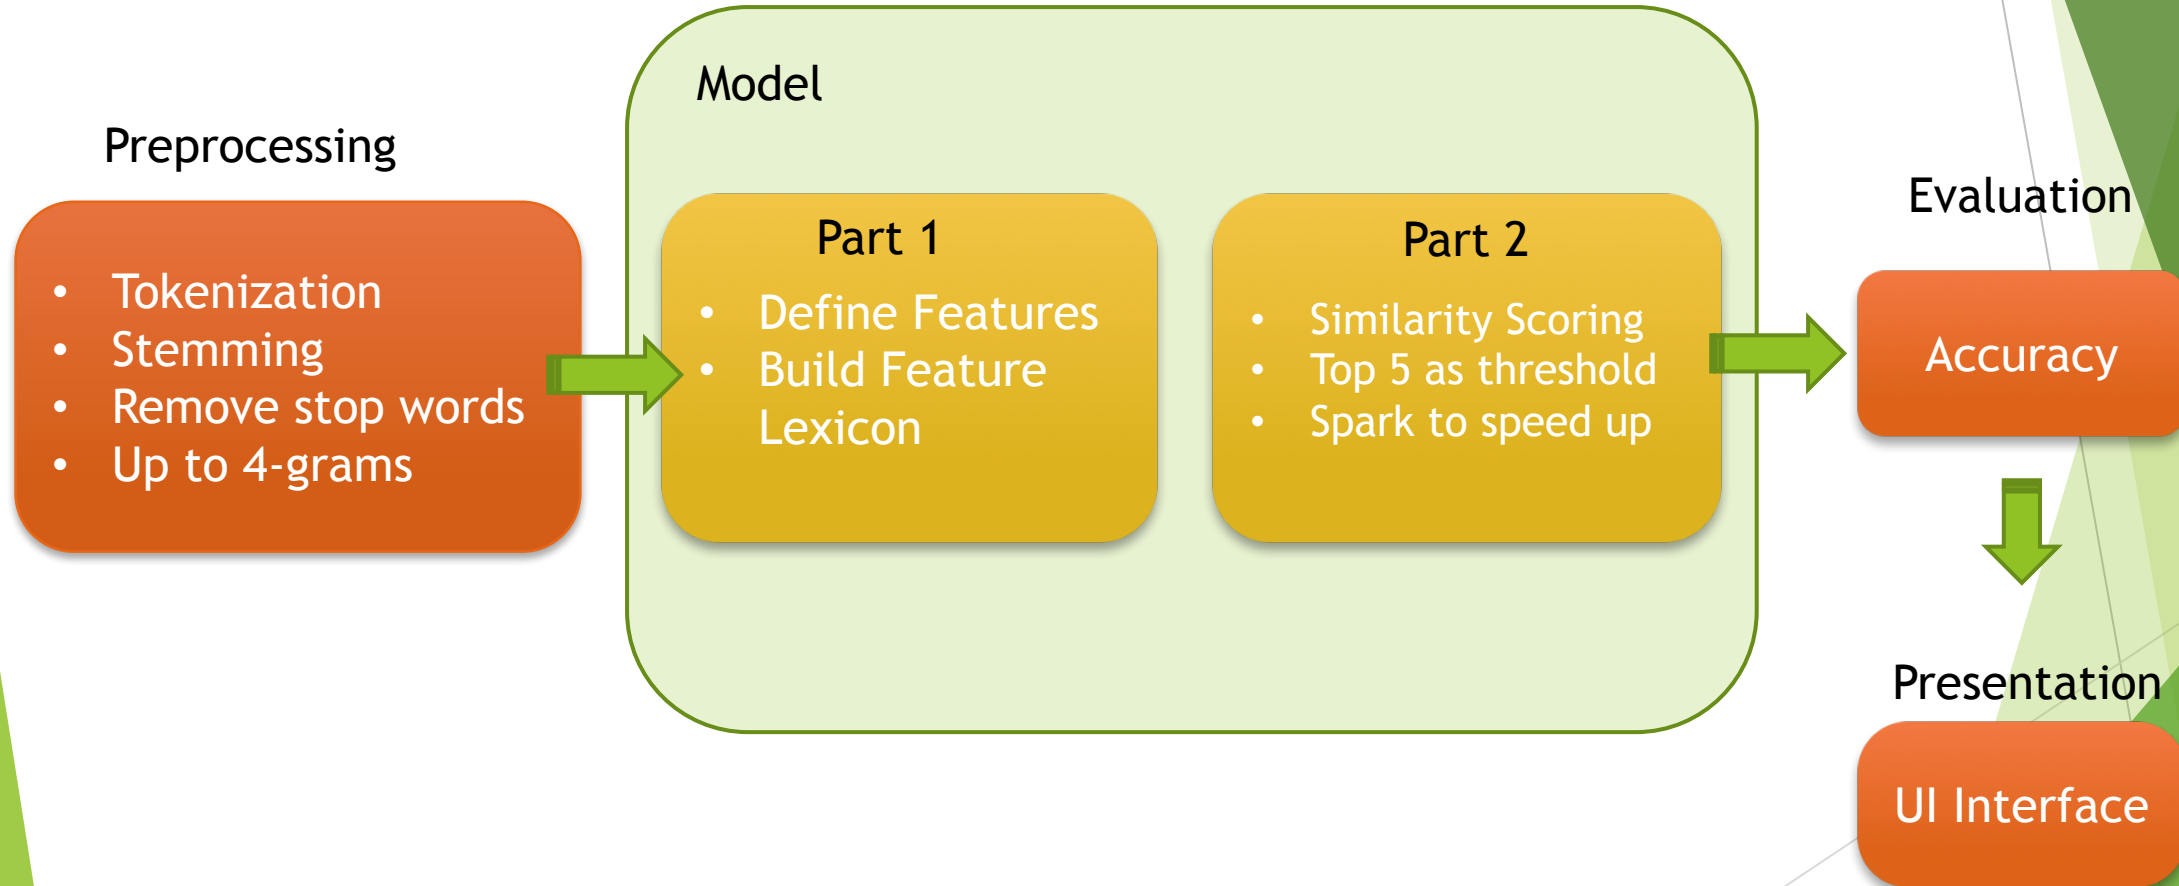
Preprocessing

- Tokenization
- Stemming
- Remove stop words
- Up to 4-grams

Model

Part 1

- Define Features
- Build Feature Lexicon

Part 2

- Similarity Scoring
- Top 5 as threshold
- Spark to speed up

Evaluation

Accuracy

Presentation

UI Interface